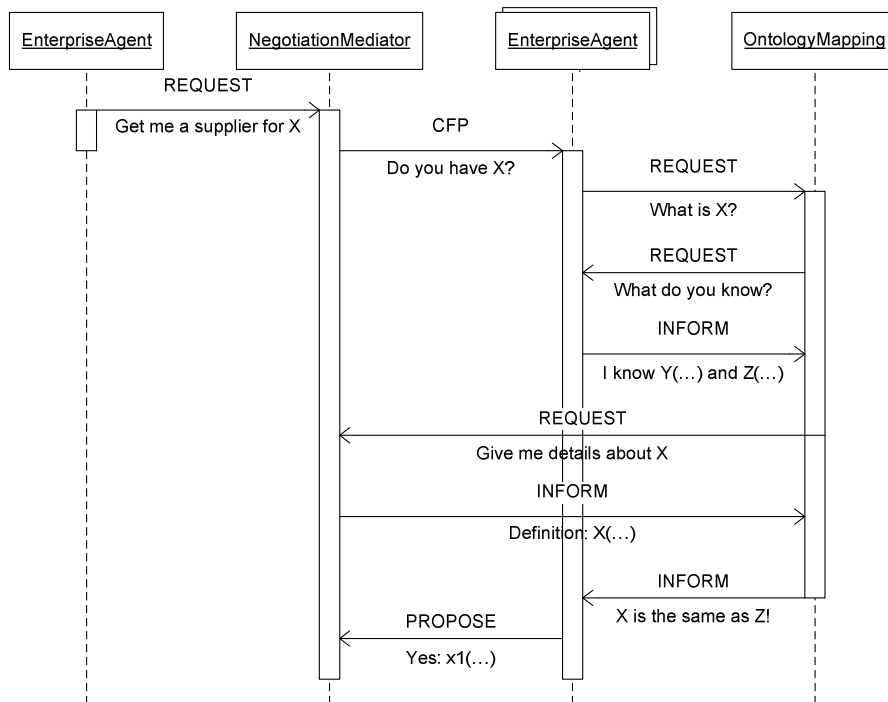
EnterpriseAgent

NegotiationMediator

EnterpriseAgent

OntologyMapping

REQUEST

Get me a supplier for X

CFP

Do you have X?

REQUEST

What is X?

REQUEST

What do you know?

INFORM

I know Y(…) and Z(…)

REQUEST

Give me details about X

INFORM

Definition: X(…)

INFORM

X is the same as Z!

PROPOSE

Yes: x1(…)